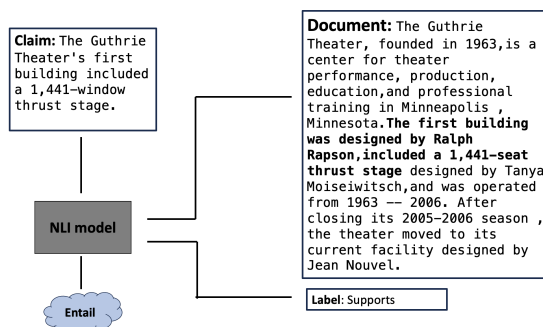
**Claim:** The Guthrie Theater's first building included a 1,441-window thrust stage.

**Document:** The Guthrie Theater, founded in 1963,is a center for theater performance, production, education,and professional training in Minneapolis , Minnesota.**The first building was designed by Ralph Rapson,included a 1,441-seat thrust stage** designed by Tanya Moiseiwitsch,and was operated from 1963 -- 2006. After closing its 2005-2006 season , the theater moved to its current facility designed by Jean Nouvel.

NLI model

**Label**: Supports

Entail